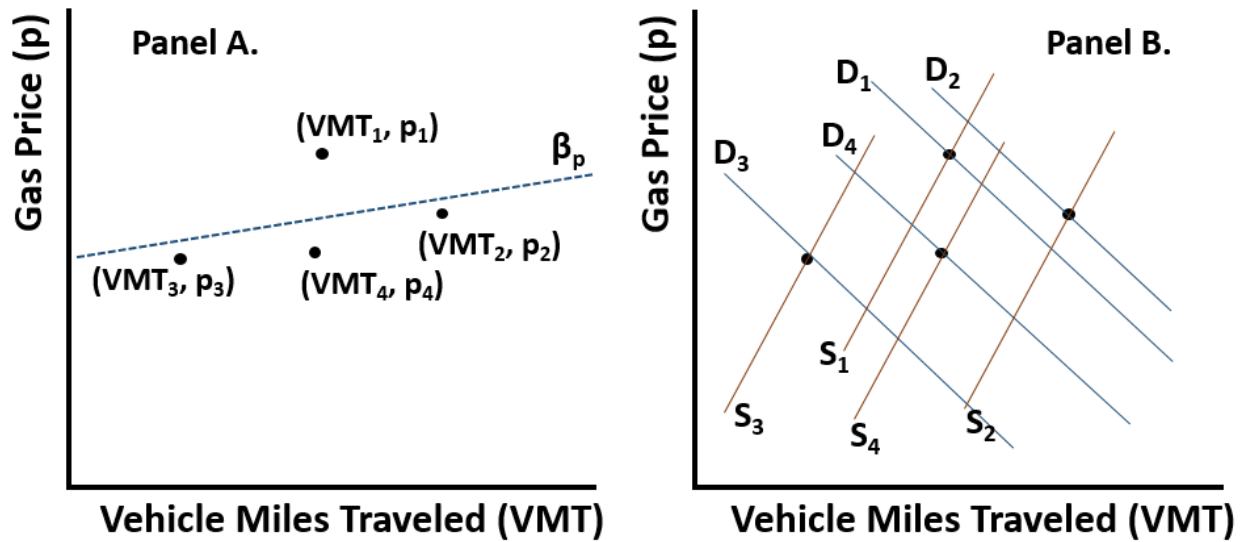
Panel A.

Gas Price (p)

(VMT$_1$, p$_1$)

$\beta_p$

(VMT$_2$, p$_2$)

(VMT$_3$, p$_3$)

(VMT$_4$, p$_4$)

Vehicle Miles Traveled (VMT)

Panel B.

Gas Price (p)

D$_1$

D$_2$

D$_4$

D$_3$

S$_1$

S$_3$

S$_4$

S$_2$

Vehicle Miles Traveled (VMT)